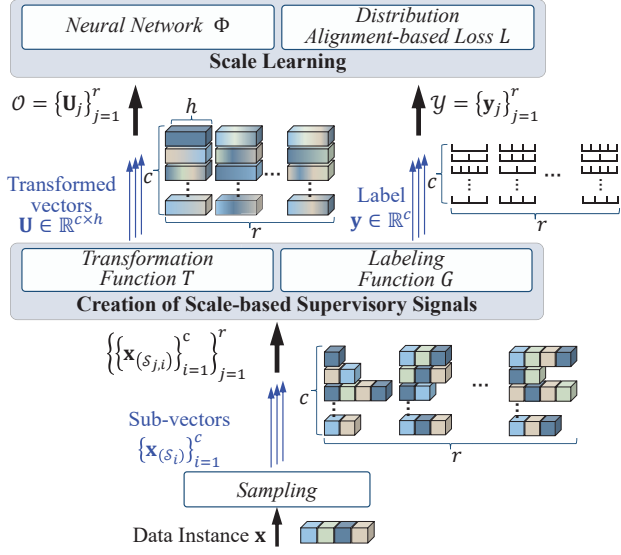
Neural Network $\Phi$

Distribution Alignment-based Loss $L$

Scale Learning

$\mathcal{O} = \{\mathbf{U}_j\}_{j=1}^{r}$

$\mathcal{Y} = \{\mathbf{y}_j\}_{j=1}^{r}$

$h$

$c$

$\cdots$

$r$

Transformed vectors $\mathbf{U} \in \mathbb{R}^{c \times h}$

Label $\mathbf{y} \in \mathbb{R}^{c}$

$c$

$\cdots$

$r$

Transformation Function $T$

Labeling Function $G$

Creation of Scale-based Supervisory Signals

$\left\{\left\{\mathbf{x}_{(\mathcal{S}_{j,i})}\right\}_{i=1}^{c}\right\}_{j=1}^{r}$

$c$

$\cdots$

$r$

Sub-vectors $\left\{\mathbf{x}_{(\mathcal{S}_i)}\right\}_{i=1}^{c}$

Sampling

Data Instance $\mathbf{x}$